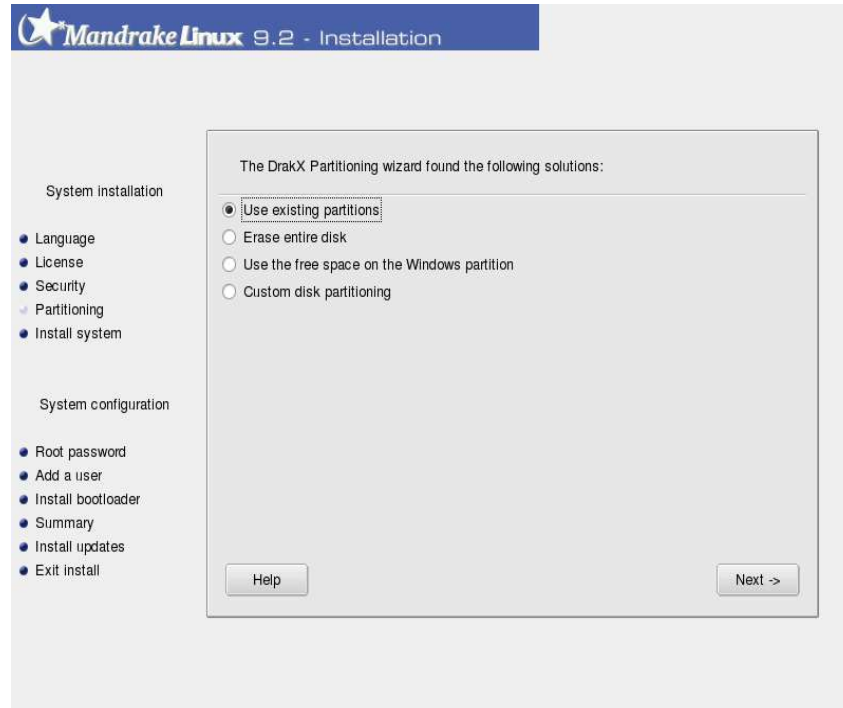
Mandrake Linux 9.2 - Installation

System installation

Language
License
Security
Partitioning
Install system

System configuration

Root password
Add a user
Install bootloader
Summary
Install updates
Exit install

The DrakX Partitioning wizard found the following solutions:

Use existing partitions
Erase entire disk
Use the free space on the Windows partition
Custom disk partitioning

Help

Next ->